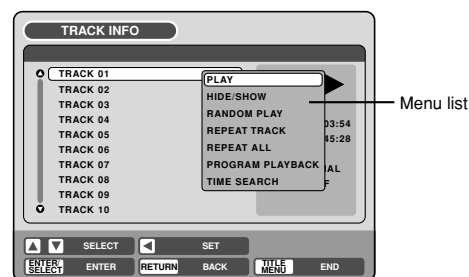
TRACK INFO

TRACK 01
TRACK 02
TRACK 03
TRACK 04
TRACK 05
TRACK 06
TRACK 07
TRACK 08
TRACK 09
TRACK 10

PLAY
HIDE/SHOW
RANDOM PLAY
REPEAT TRACK
REPEAT ALL
PROGRAM PLAYBACK
TIME SEARCH

03:54
45:28
AL
F

Menu list

SELECT
SET
ENTER/SELECT ENTER
RETURN BACK
TITLE MENU END